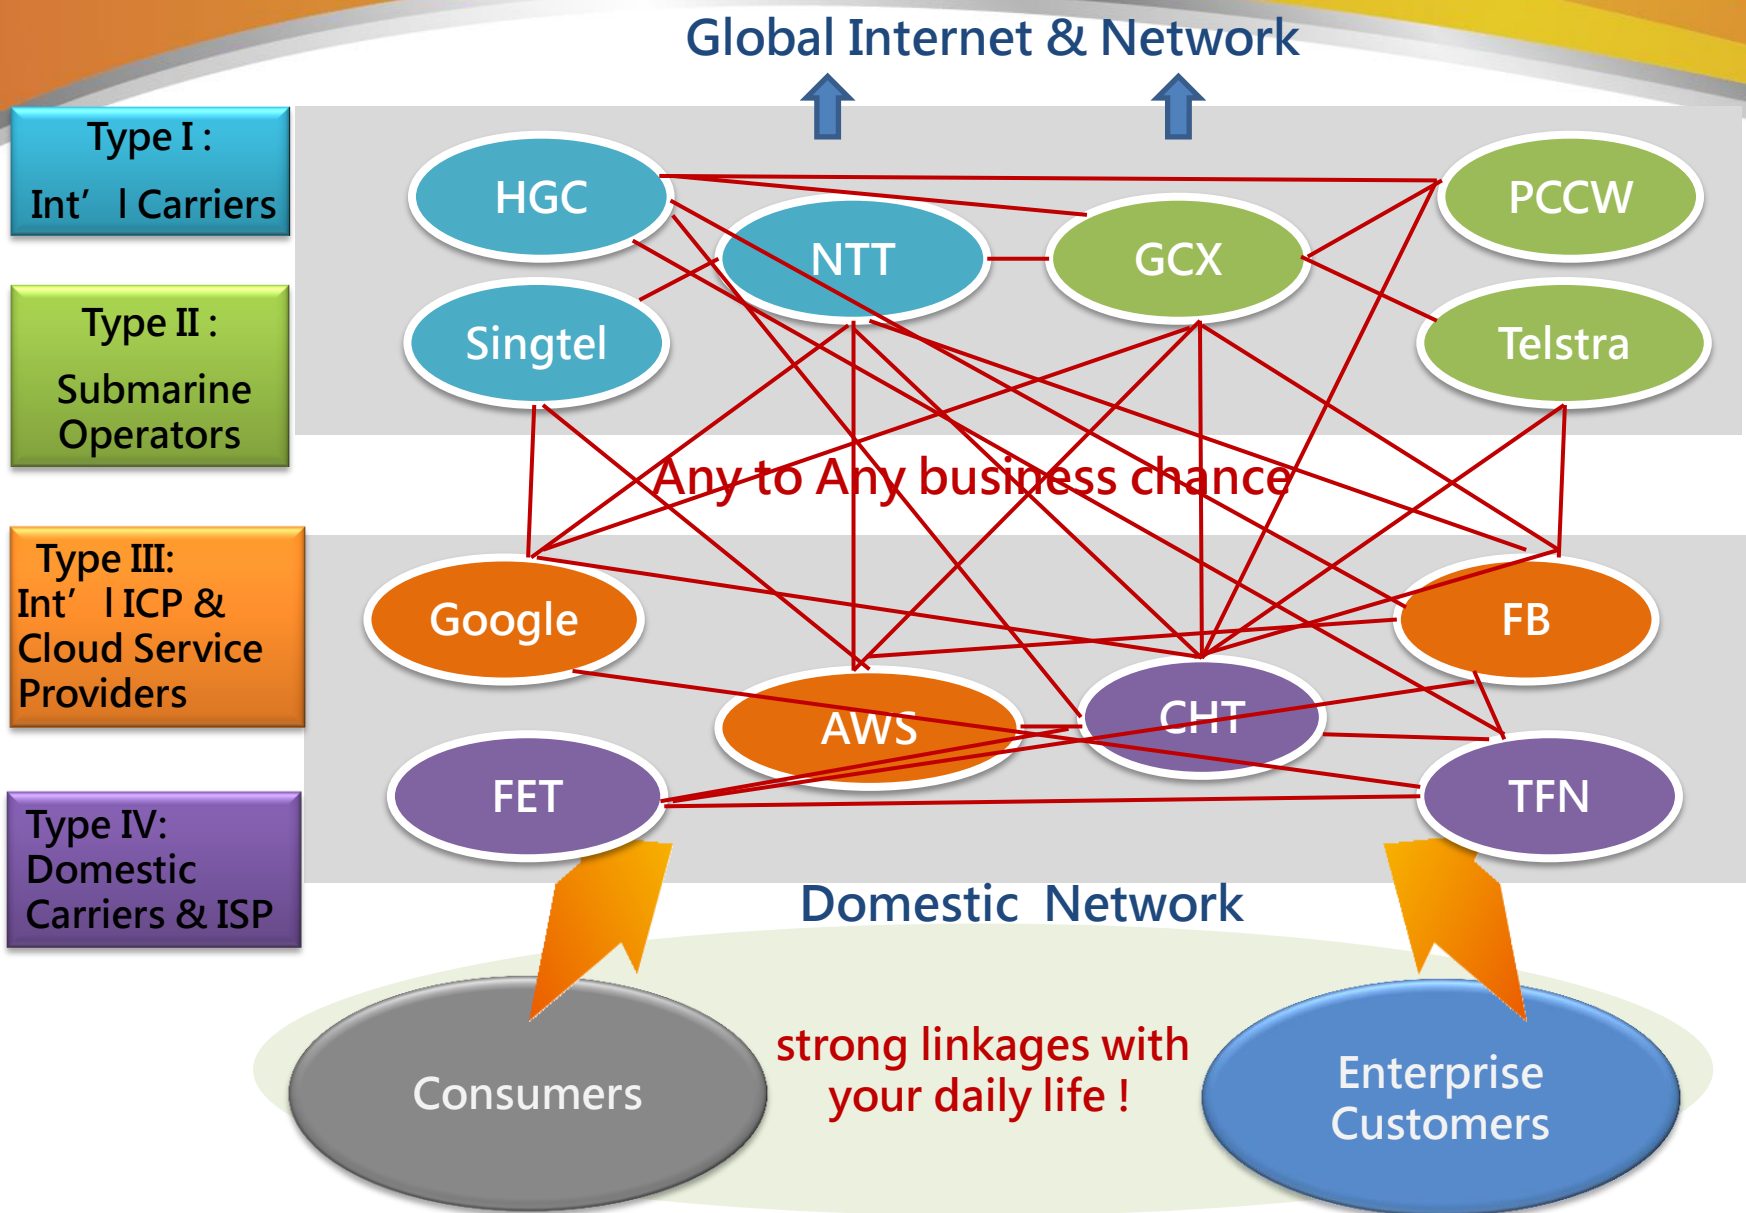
Global Internet & Network

Type I :
Int' l Carriers

Type II :
Submarine Operators

Type III:
Int' l ICP & Cloud Service Providers

Type IV:
Domestic Carriers & ISP

HGC

NTT

GCX

PCCW

Singtel

Telstra

Any to Any business chance

Google

FB

AWS

CHT

FET

TFN

Domestic Network

Consumers

strong linkages with your daily life !

Enterprise Customers